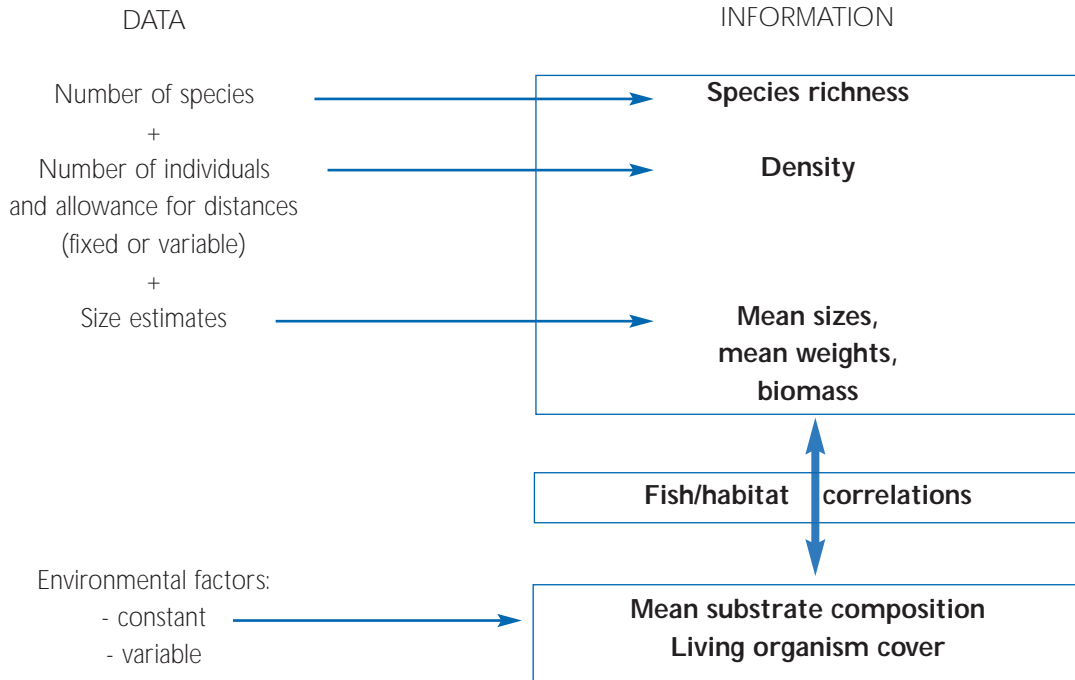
DATA

INFORMATION

Number of species

+

Number of individuals and allowance for distances (fixed or variable)

+

Size estimates

Species richness

Density

Mean sizes, mean weights, biomass

Fish/habitat correlations

Environmental factors:
- constant
- variable

Mean substrate composition
Living organism cover